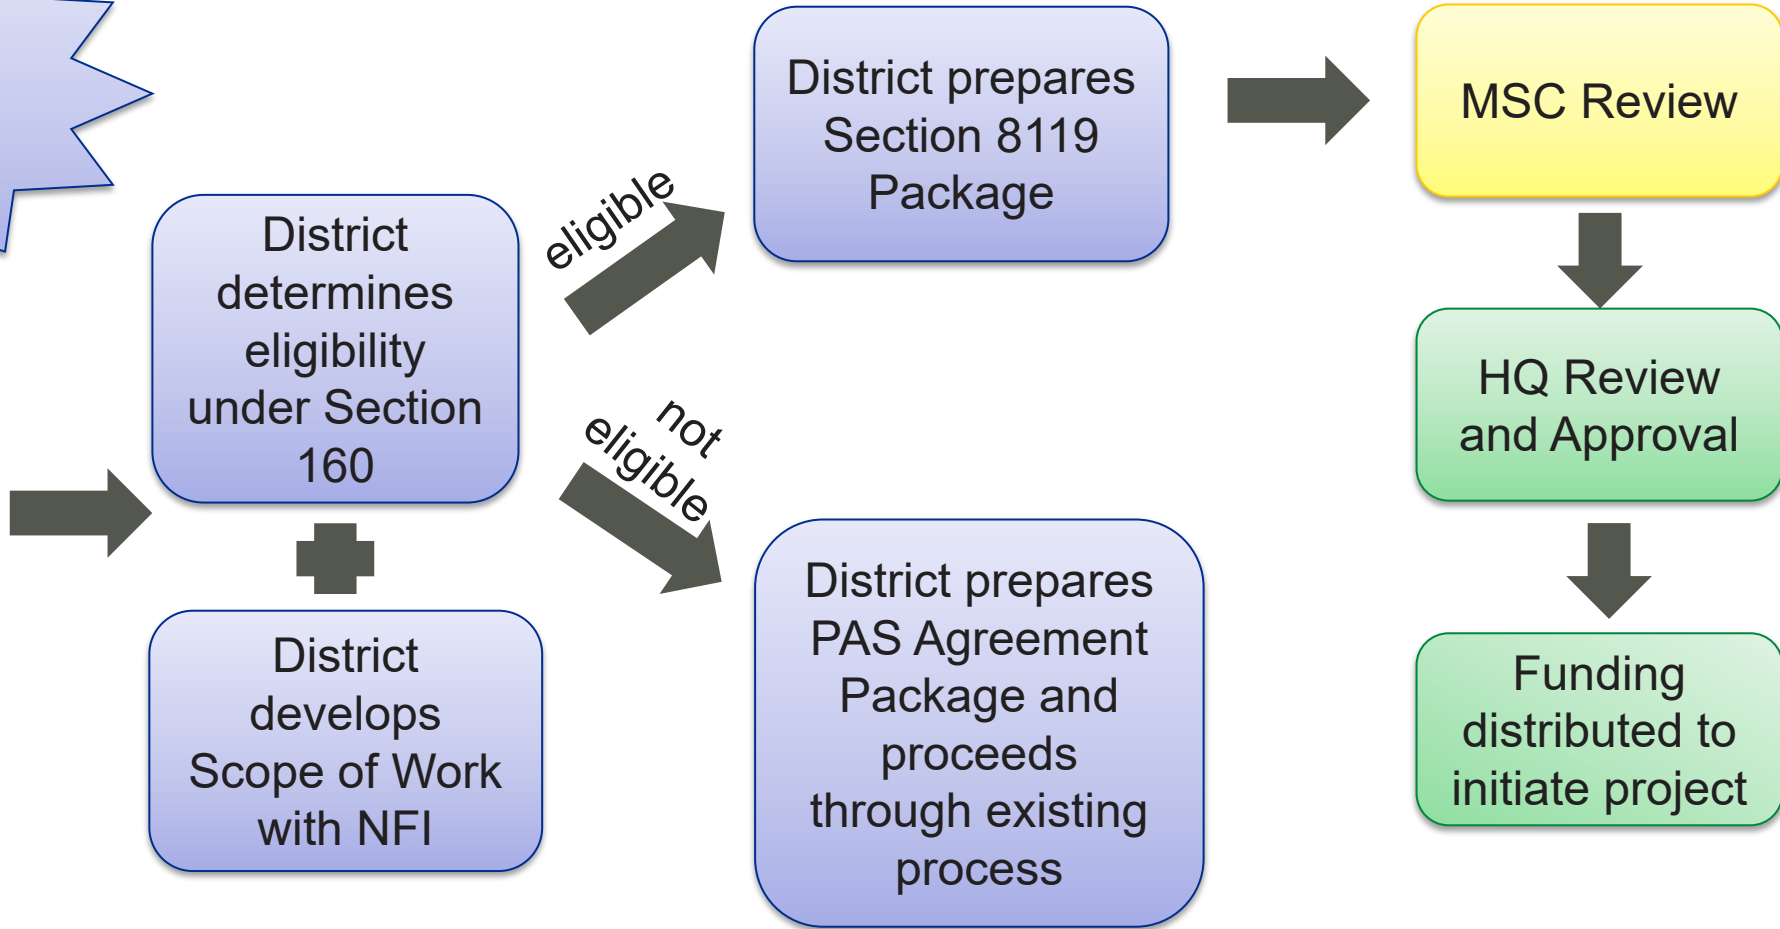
District determines eligibility under Section 160

District develops Scope of Work with NFI

eligible

not eligible

District prepares Section 8119 Package

District prepares PAS Agreement Package and proceeds through existing process

MSC Review

HQ Review and Approval

Funding distributed to initiate project